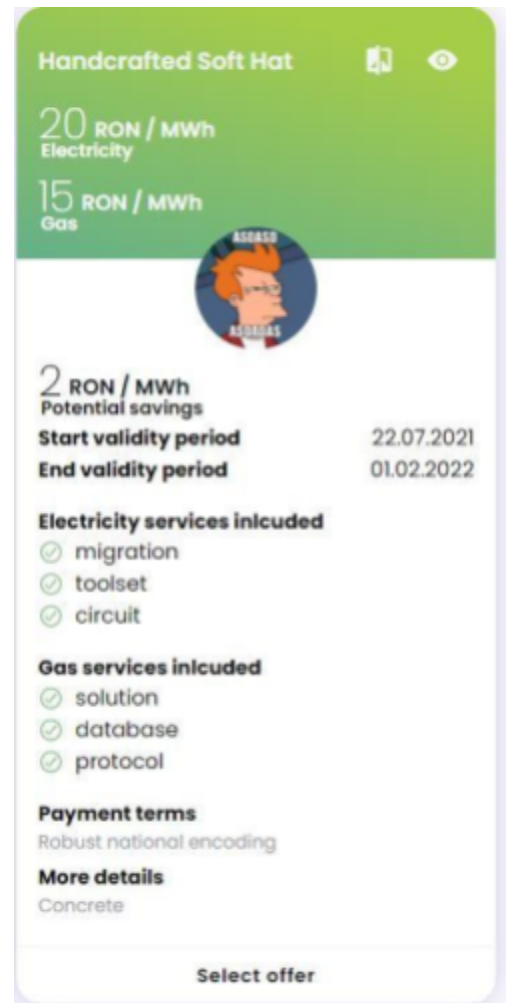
Handcrafted Soft Hat

20 RON / MWh
Electricity

15 RON / MWh
Gas

ASDASD
ASDADAS

2 RON / MWh
Potential savings

| Start validity period | 22.07.2021 |
|---|---|
| End validity period | 01.02.2022 |

Electricity services inlcuded
migration
toolset
circuit

Gas services inlcuded
solution
database
protocol

Payment terms
Robust national encoding

More details
Concrete

Select offer